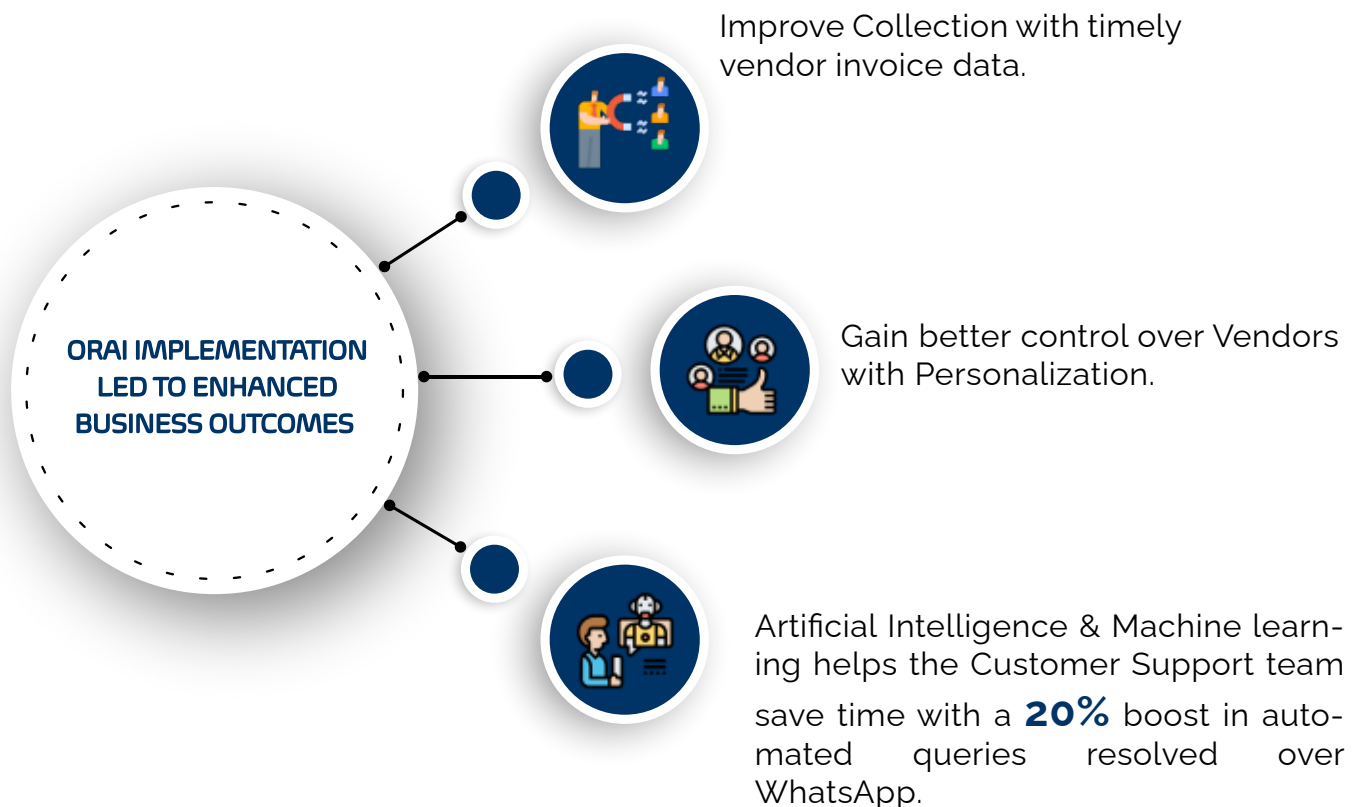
ORAI IMPLEMENTATION LED TO ENHANCED BUSINESS OUTCOMES

Improve Collection with timely vendor invoice data.

Gain better control over Vendors with Personalization.

Artificial Intelligence & Machine learning helps the Customer Support team save time with a **20%** boost in automated queries resolved over WhatsApp.